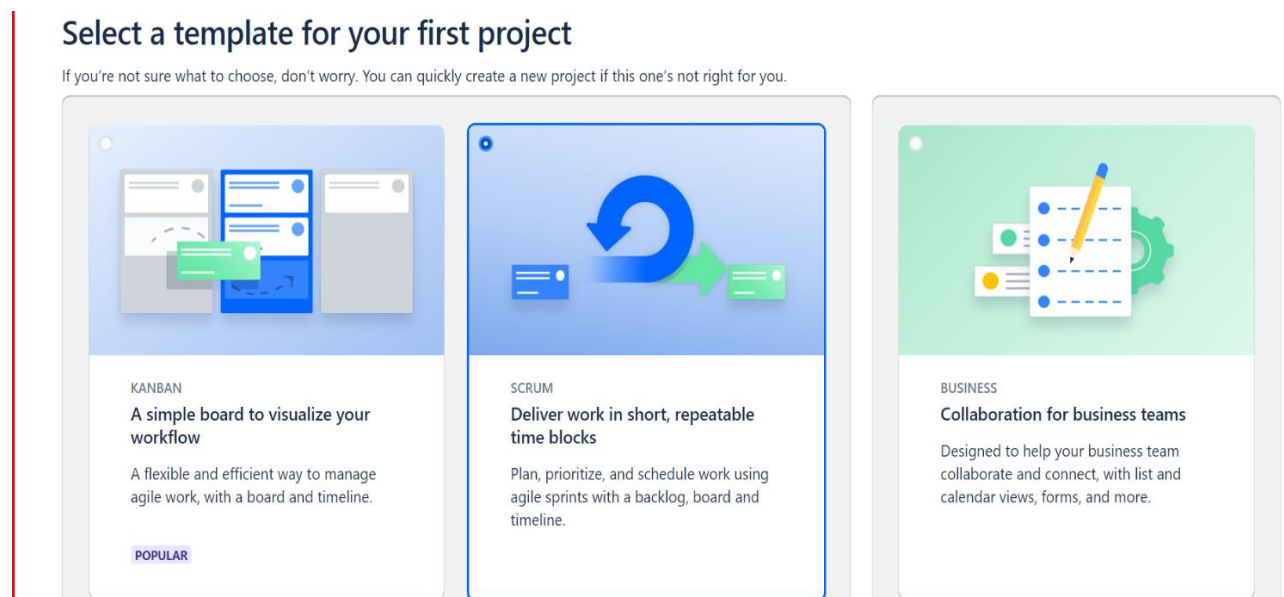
Select a template for your first project

If you're not sure what to choose, don't worry. You can quickly create a new project if this one's not right for you.

KANBAN

A simple board to visualize your workflow

A flexible and efficient way to manage agile work, with a board and timeline.

POPULAR

SCRUM

Deliver work in short, repeatable time blocks

Plan, prioritize, and schedule work using agile sprints with a backlog, board and timeline.

BUSINESS

Collaboration for business teams

Designed to help your business team collaborate and connect, with list and calendar views, forms, and more.